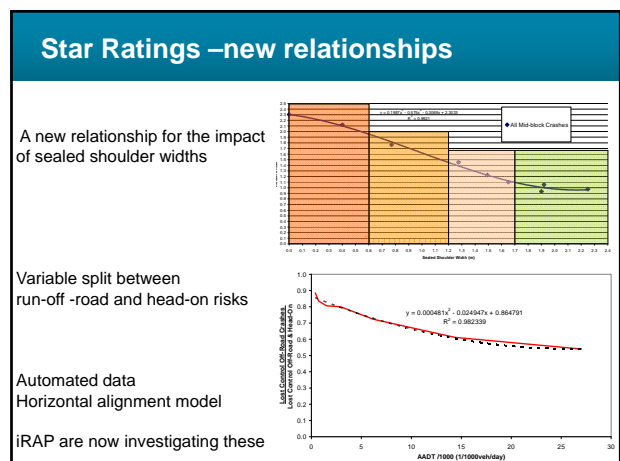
Star Ratings –new relationships

A new relationship for the impact of sealed shoulder widths

Variable split between run-off -road and head-on risks

Automated data
Horizontal alignment model

iRAP are now investigating these

y = 0.1987x³ - 0.676x² - 0.3085x + 2.3038
R² = 0.9821

All Mid-block Crashes

0.0 0.1 0.2 0.3 0.4 0.5 0.6 0.7 0.8 0.9 1.0 1.1 1.2 1.3 1.4 1.5 1.6 1.7 1.8 1.9 2.0 2.1 2.2 2.3 2.4

Sealed Shoulder Width (m)

y = 0.000481x² - 0.024947x + 0.864791
R² = 0.982339

Loss Control Off-Road Crashes
Lost Control Off-Road & Head-On

AADT /1000 (1/1000veh/day)

1.0
0.9
0.8
0.7
0.6
0.5
0.4
0.3
0.2
0.1
0.0

0 5 10 15 20 25 30